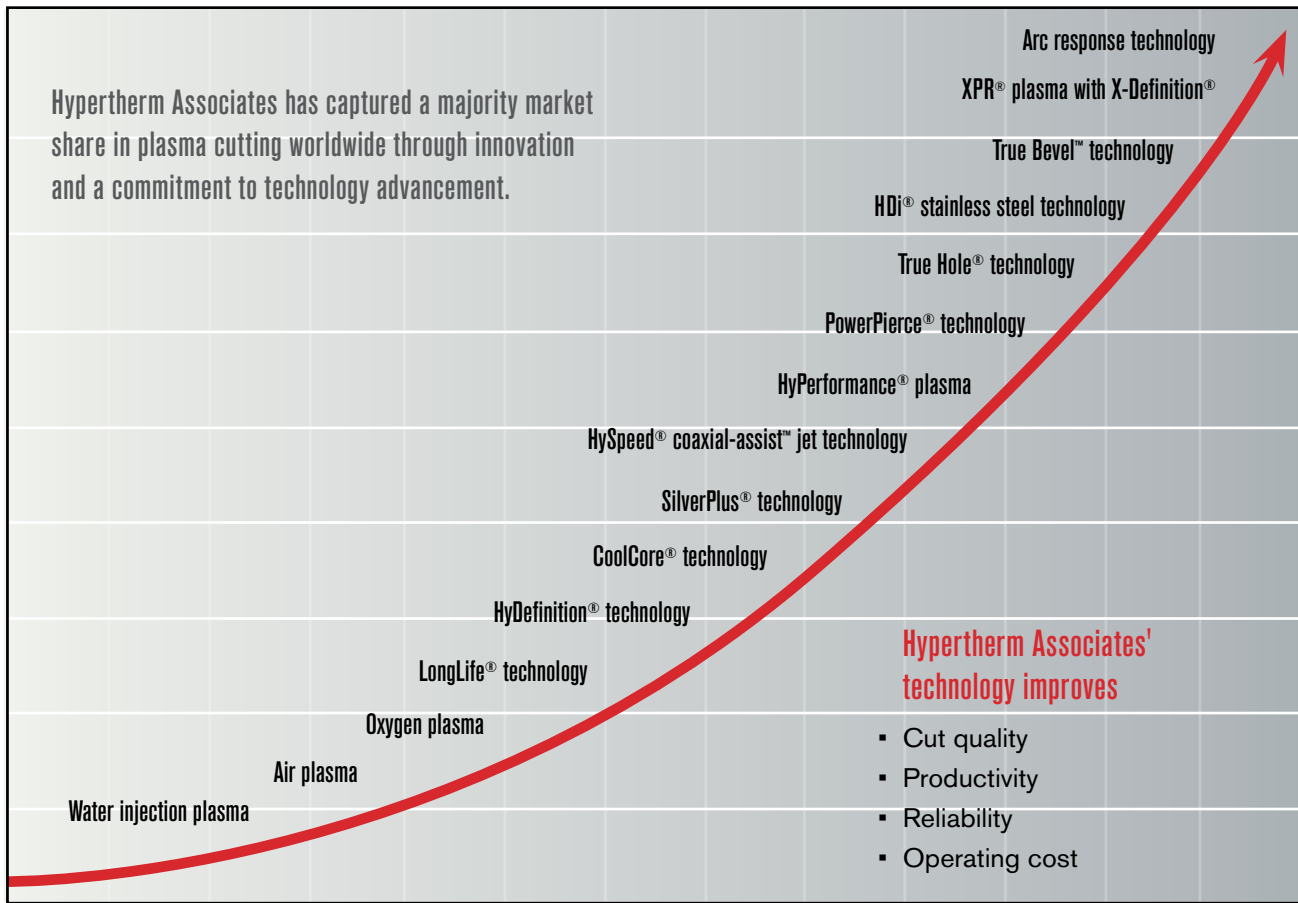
Hypertherm Associates has captured a majority market share in plasma cutting worldwide through innovation and a commitment to technology advancement.

Arc response technology

XPR® plasma with X-Definition®

True Bevel™ technology

HDi® stainless steel technology

True Hole® technology

PowerPierce® technology

HyPerformance® plasma

HySpeed® coaxial-assist™ jet technology

SilverPlus® technology

CoolCore® technology

HyDefinition® technology

LongLife® technology

Oxygen plasma

Air plasma

Water injection plasma

Hypertherm Associates' technology improves

- Cut quality
- Productivity
- Reliability
- Operating cost